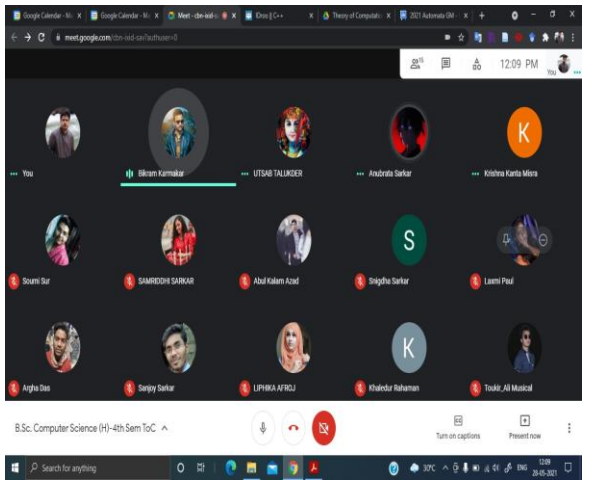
Google Calendar - M: X | Google Calendar - M: X | Meet - cbn-iast-su X | IDrop || C++ X | Theory of Computatio X | 2021 Automata DM X | +

meet.google.com/cbn-isdi-sai?authuser=0

15

12:09 PM

You

You

Bikram Karmakar

UTSAB TALUKDER

Anubrata Sarkar

K

Krishna Kanta Misra

Soumi Sur

SAMRIDDHI SARKAR

Abul Kalam Azad

S

Snigdha Sarkar

Laxmi Paul

Argha Das

Sanjoy Sarkar

LIPHIKA AFROJ

K

Khaledur Rahaman

Toukir_Ali Musical

B.Sc. Computer Science (H)- 4th Sem ToC

Turn on captions

Present now

Search for anything

30°C

ENG

12:09

28-05-2021